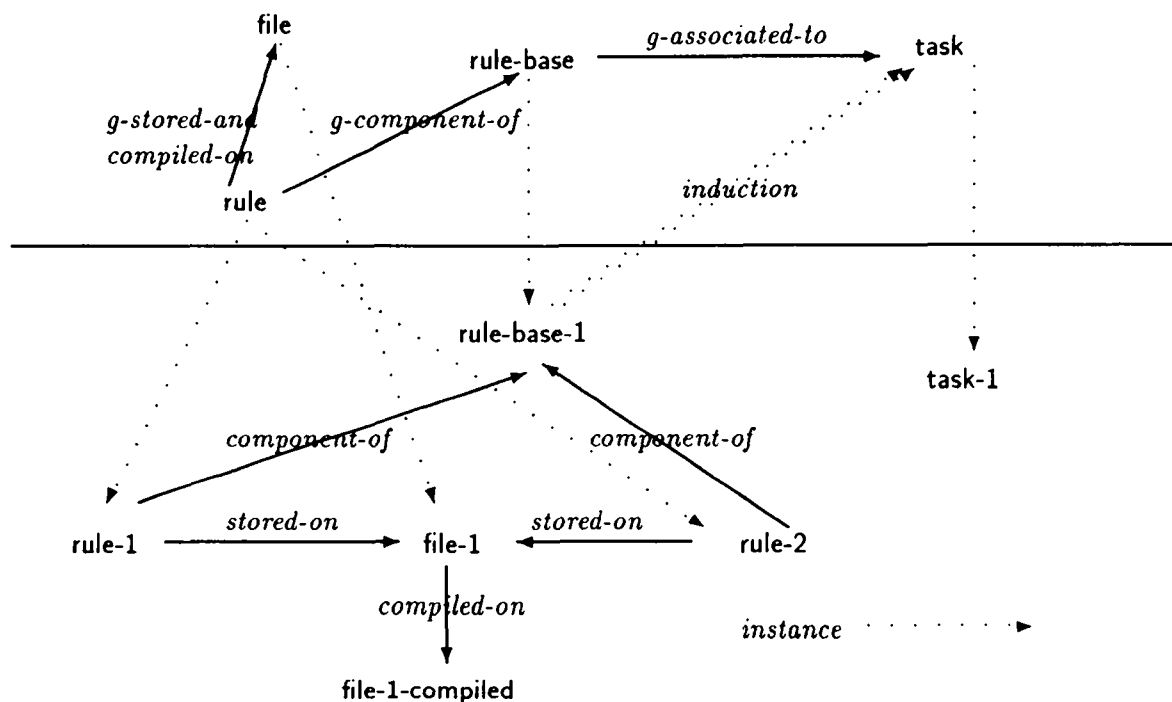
file
rule-base
g-associated-to
task
g-stored-and compiled-on
g-component-of
rule
induction
rule-base-1
task-1
component-of
component-of
rule-1
stored-on
file-1
stored-on
rule-2
compiled-on
instance
file-1-compiled